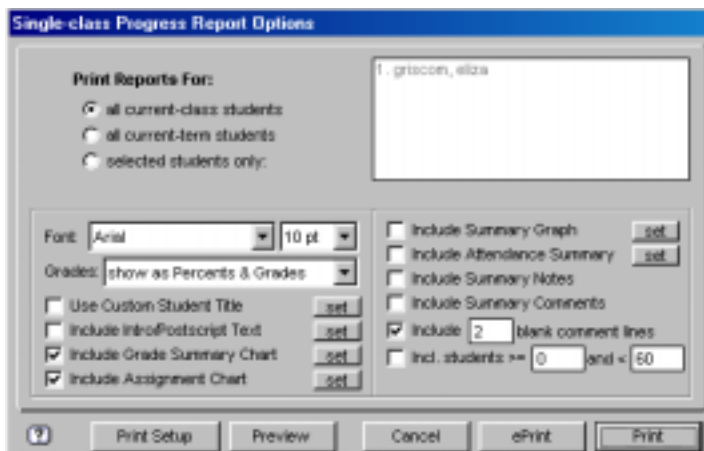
Single-class Progress Report Options

Print Reports For:
all current-class students
all current-term students
selected students only:

1. griscom, eliza

Font: Arial 10 pt
Grades: show as Percents & Grades
Use Custom Student Title set
Include Intro/Postscript Text set
Include Grade Summary Chart set
Include Assignment Chart set

Include Summary Graph set
Include Attendance Summary set
Include Summary Notes
Include Summary Comments
Include 2 blank comment lines
Incl. students >= 0 and < 60

?
Print Setup
Preview
Cancel
ePrint
Print